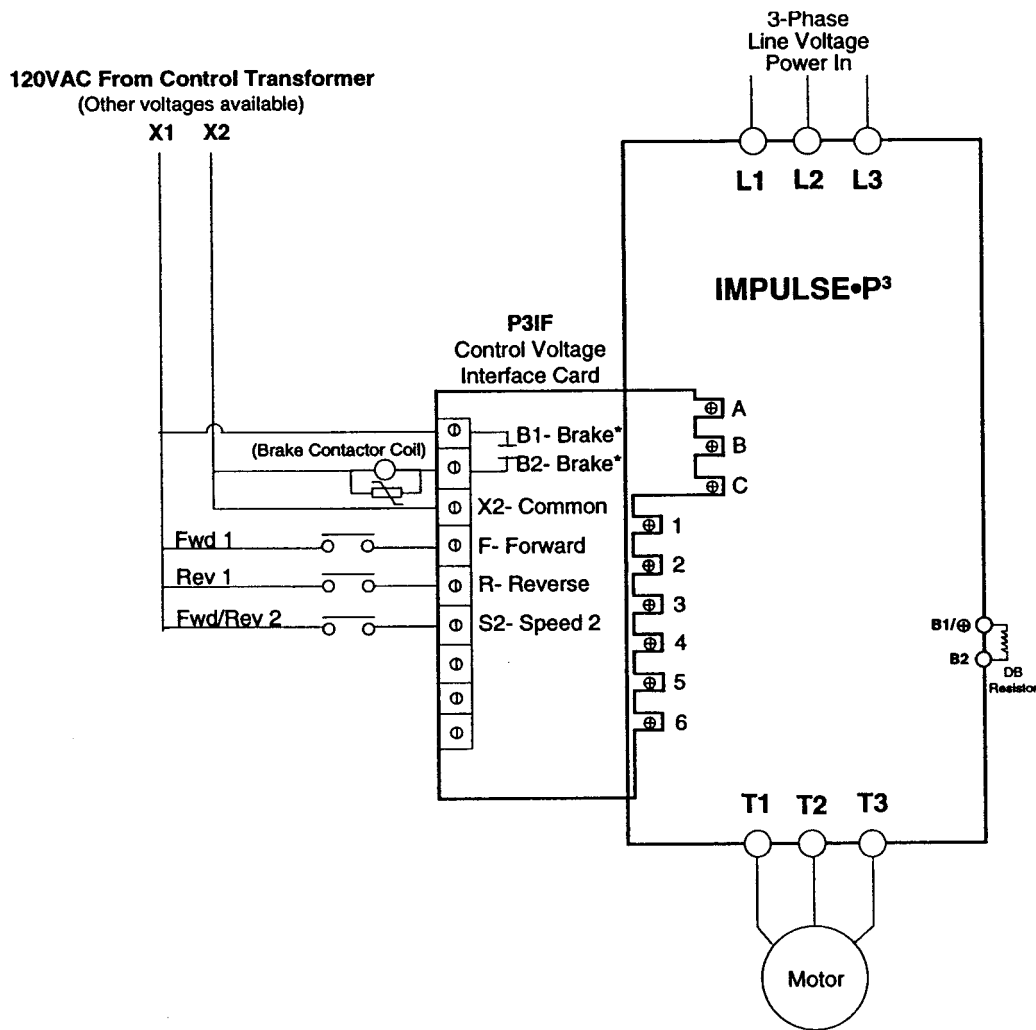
3-Phase
Line Voltage
Power In

120VAC From Control Transformer
(Other voltages available)
X1 X2

L1 L2 L3

IMPULSE•P³

P3IF
Control Voltage
Interface Card

A
B
C

(Brake Contactor Coil)

B1- Brake*
B2- Brake*
X2- Common
Fwd 1
F- Forward
Rev 1
R- Reverse
Fwd/Rev 2
S2- Speed 2

1
2
3
4
5
6

B1/⊕
B2
DB
Resistor

T1 T2 T3

Motor